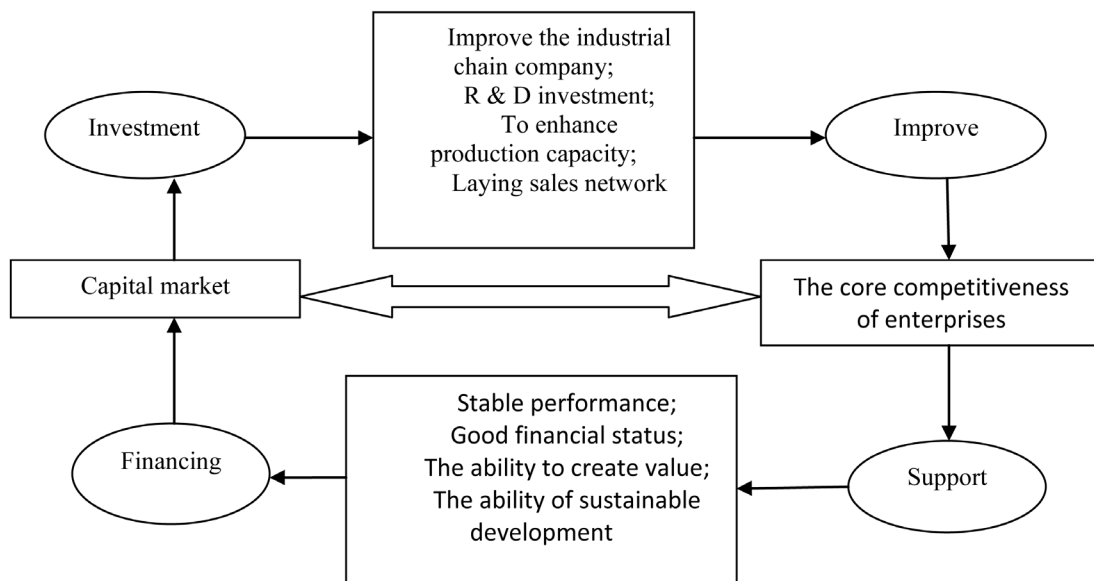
Investment

Improve the industrial chain company;
R & D investment;
To enhance production capacity;
Laying sales network

Improve

Capital market

The core competitiveness of enterprises

Financing

Stable performance;
Good financial status;
The ability to create value;
The ability of sustainable development

Support